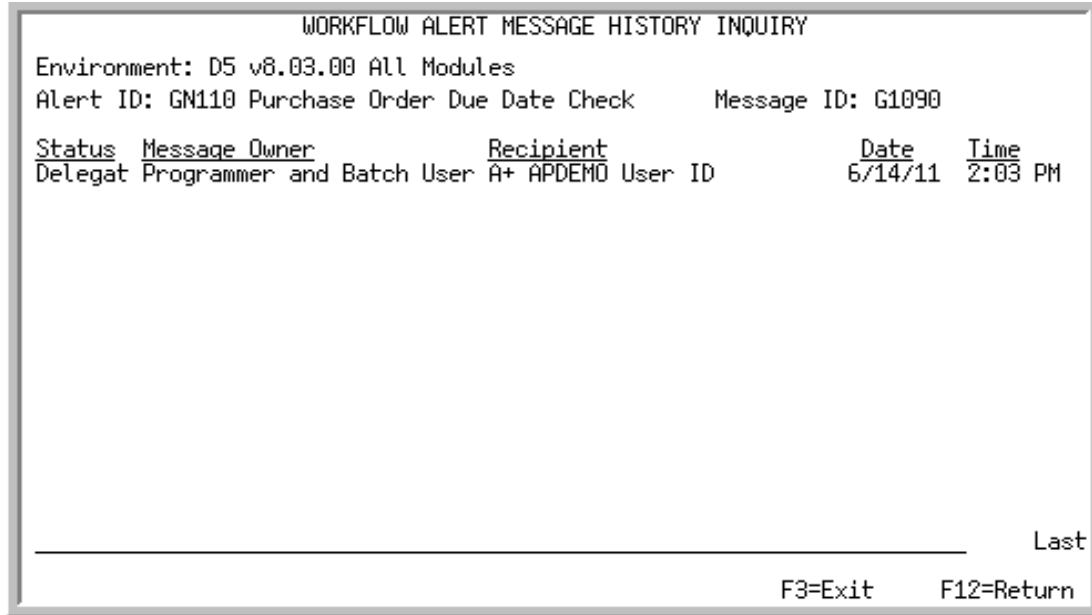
WORKFLOW ALERT MESSAGE HISTORY INQUIRY

Environment: D5 v8.03.00 All Modules

Alert ID: GN110 Purchase Order Due Date Check        Message ID: G1090

| Status | Message Owner | Recipient | Date | Time |
|---|---|---|---|---|
| Delegat | Programmer and Batch User | A+ APDEMO User ID | 6/14/11 | 2:03 PM |

Last

F3=Exit    F12=Return